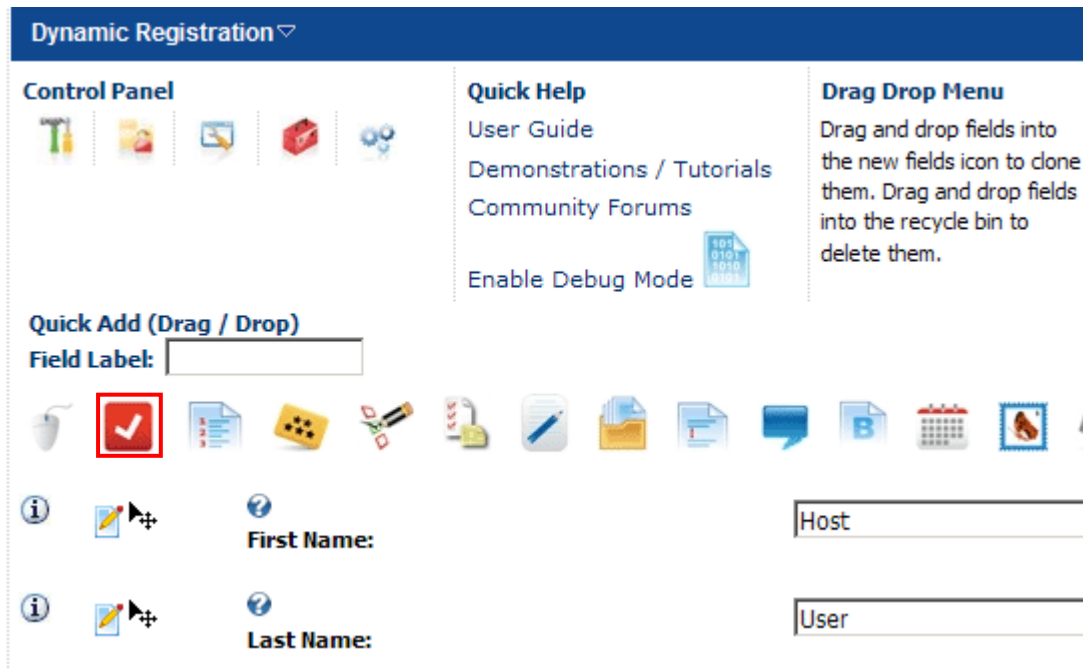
Dynamic Registration

Control Panel

Quick Help
User Guide
Demonstrations / Tutorials
Community Forums
Enable Debug Mode

Drag Drop Menu
Drag and drop fields into the new fields icon to clone them. Drag and drop fields into the recycle bin to delete them.

Quick Add (Drag / Drop)
Field Label:

First Name: Host

Last Name: User